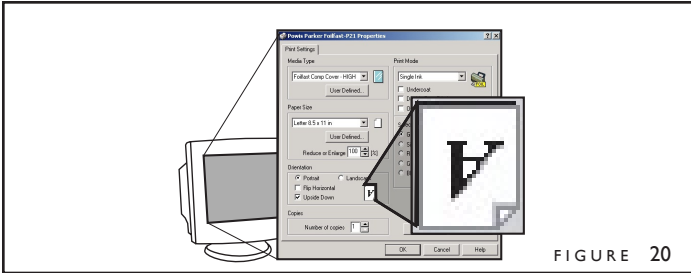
Powis Parker Foilfast-P21 Properties

Print Settings

Media Type

Foilfast Comp Cover - HIGH

User Defined...

Paper Size

Letter 8.5 x 11 in

User Defined...

Reduce or Enlarge 100 (%)

Orientation

Portrait

Landscape

Flip Horizontal

Upside Down

Copies

Number of copies 1

Print Mode

Single Ink

Undercoat

OK

Cancel

Help

F

FIGURE 20